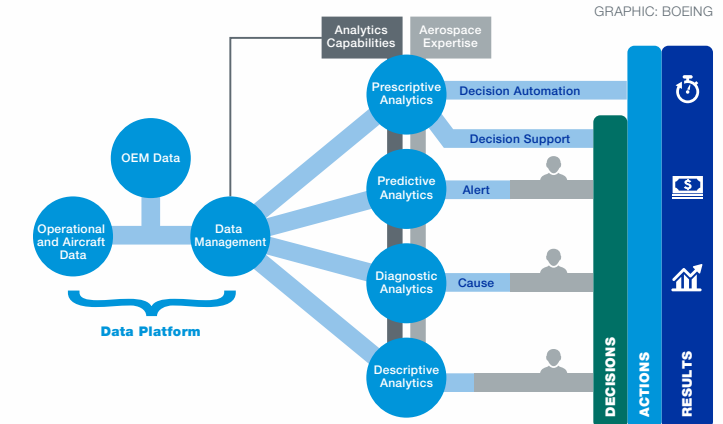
GRAPHIC: BOEING

Analytics Capabilities

Aerospace Expertise

OEM Data

Operational and Aircraft Data

Data Management

Data Platform

Prescriptive Analytics

Decision Automation

Decision Support

Predictive Analytics

Alert

Diagnostic Analytics

Cause

Descriptive Analytics

DECISIONS

ACTIONS

RESULTS